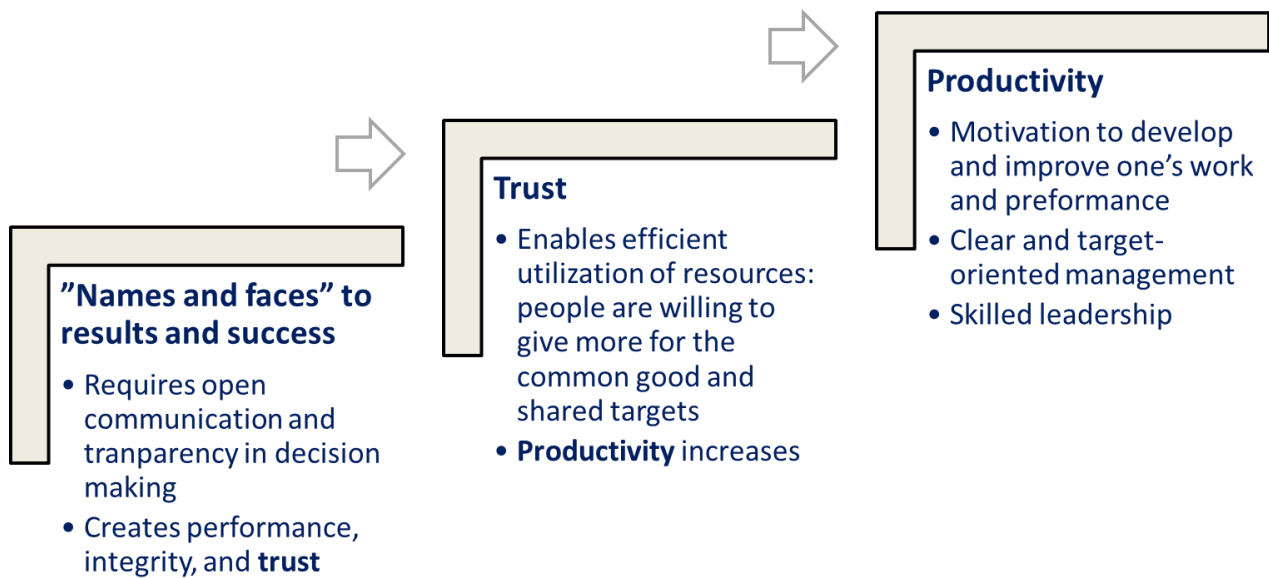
”Names and faces” to results and success

- Requires open communication and tranparency in decision making
- Creates performance, integrity, and **trust**

Trust

- Enables efficient utilization of resources: people are willing to give more for the common good and shared targets
- **Productivity** increases

Productivity

- Motivation to develop and improve one’s work and preformance
- Clear and target-oriented management
- Skilled leadership